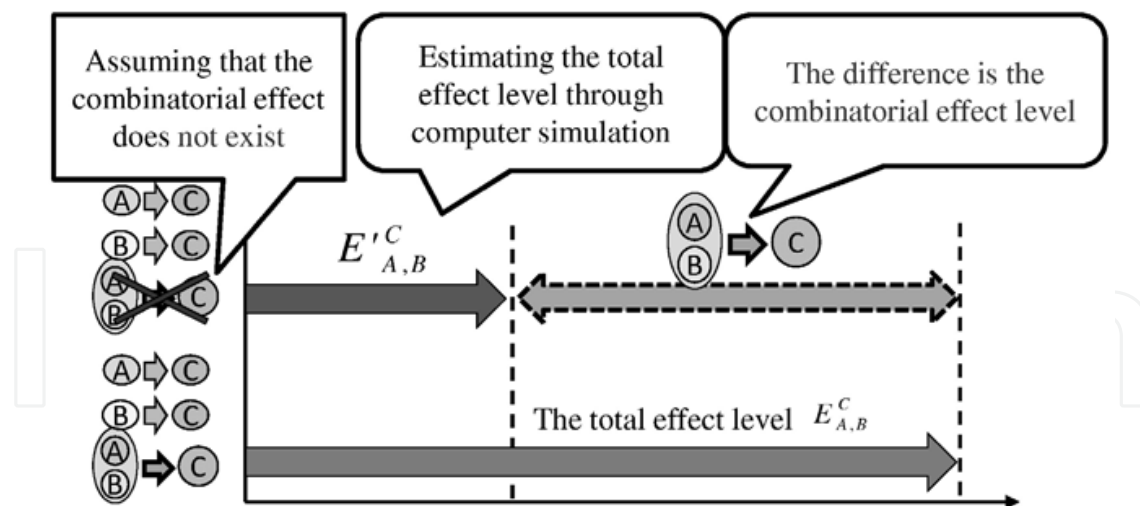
Assuming that the combinatorial effect does not exist

Estimating the total effect level through computer simulation

The difference is the combinatorial effect level

A C
B C
A B C

$E'^{C}_{A,B}$

A B C

A C
B C
A B C

The total effect level $E^{C}_{A,B}$